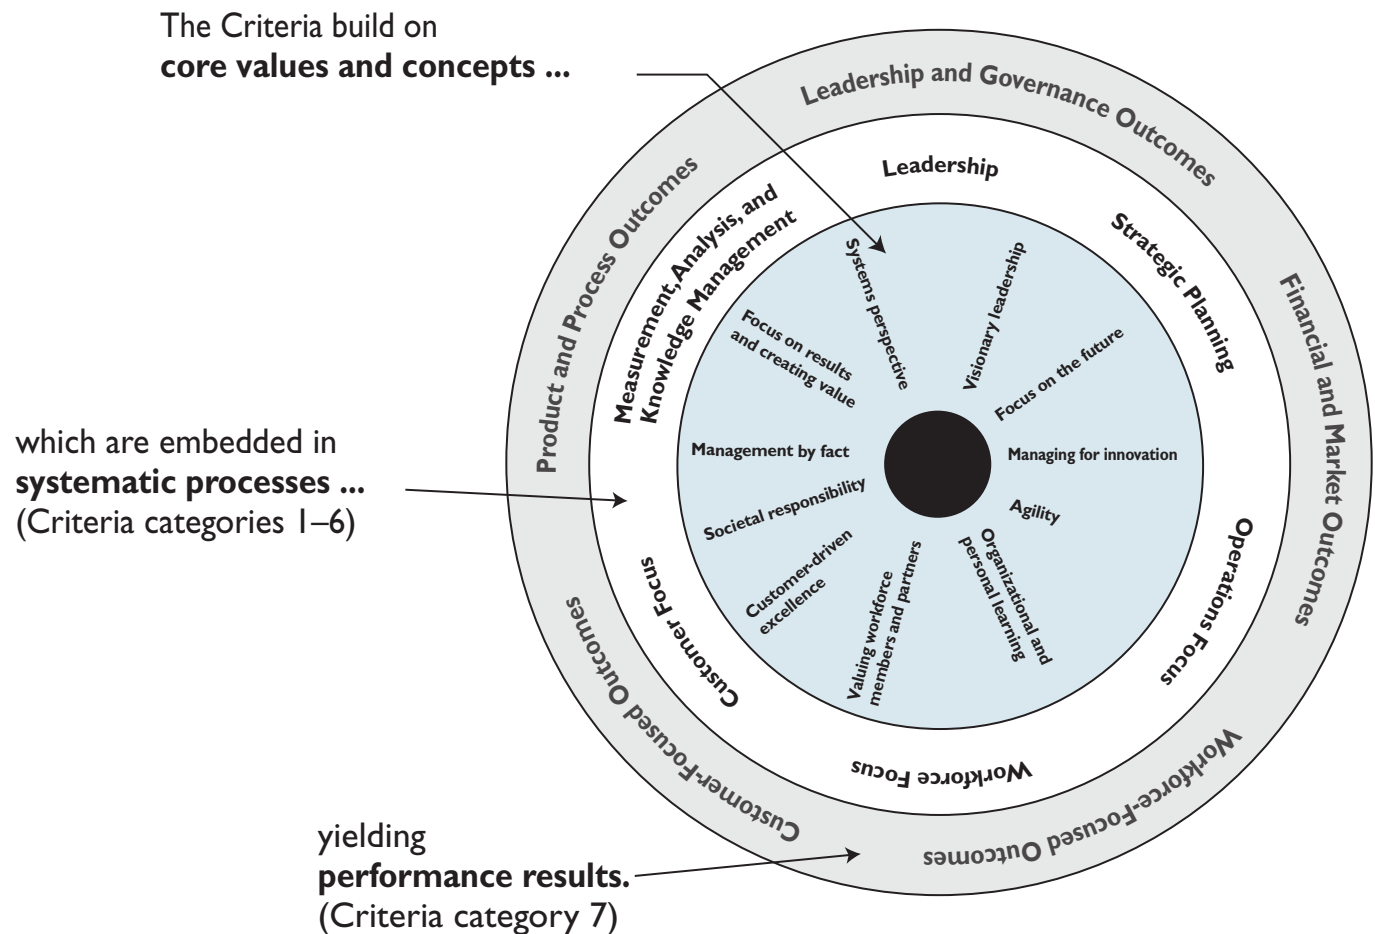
The Criteria build on
**core values and concepts ...**

which are embedded in
**systematic processes ...**
(Criteria categories 1–6)

yielding
**performance results.**
(Criteria category 7)

Leadership and Governance Outcomes

Financial and Market Outcomes

Workforce-Focused Outcomes

Customer-Focused Outcomes

Product and Process Outcomes

Leadership

Strategic Planning

Operations Focus

Workforce Focus

Customer Focus

Measurement, Analysis, and Knowledge Management

Systems perspective

Visionary leadership

Focus on the future

Managing for innovation

Agility

Organizational and personal learning

Valuing workforce members and partners

Customer-driven excellence

Societal responsibility

Management by fact

Focus on results and creating value